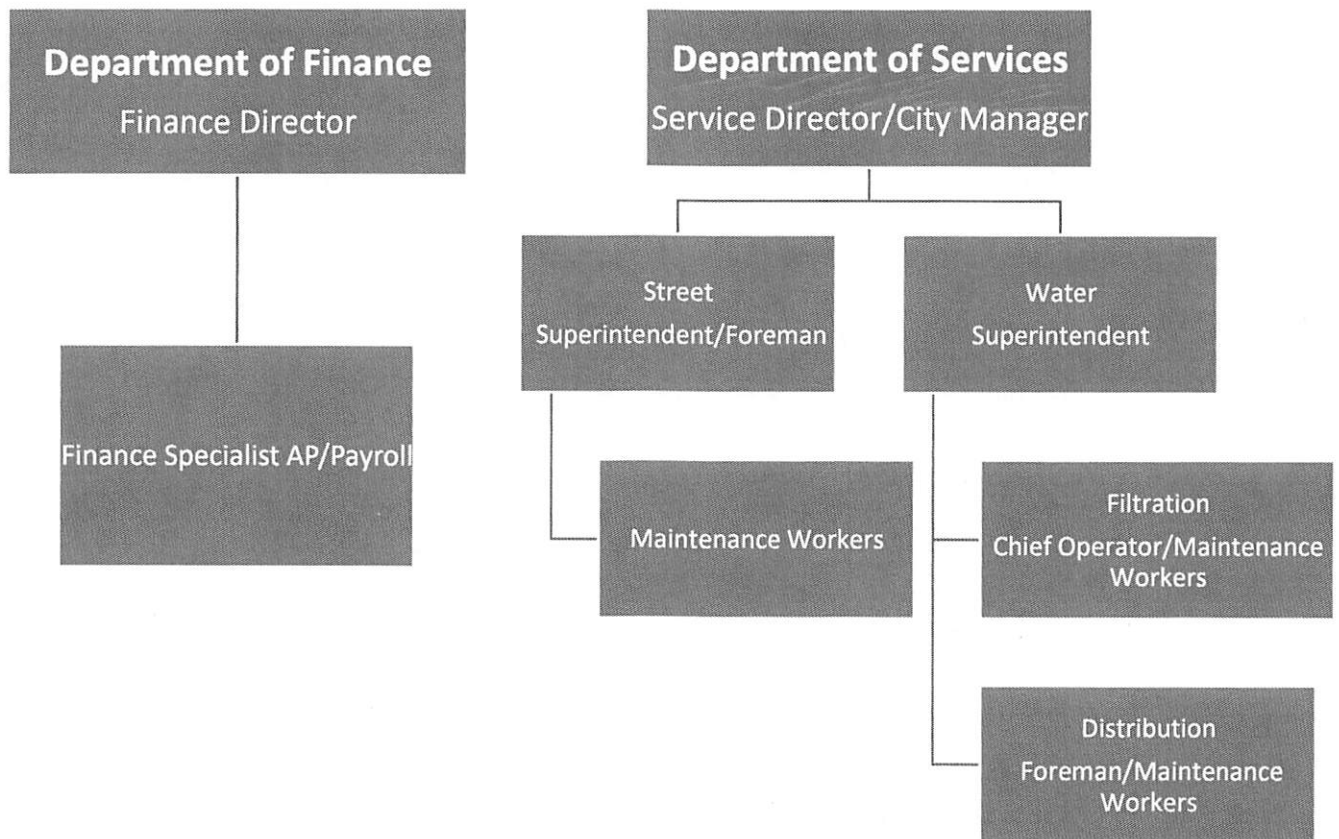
Department of Finance
Finance Director

Finance Specialist AP/Payroll

Department of Services
Service Director/City Manager

Street
Superintendent/Foreman

Maintenance Workers

Water
Superintendent

Filtration
Chief Operator/Maintenance Workers

Distribution
Foreman/Maintenance Workers